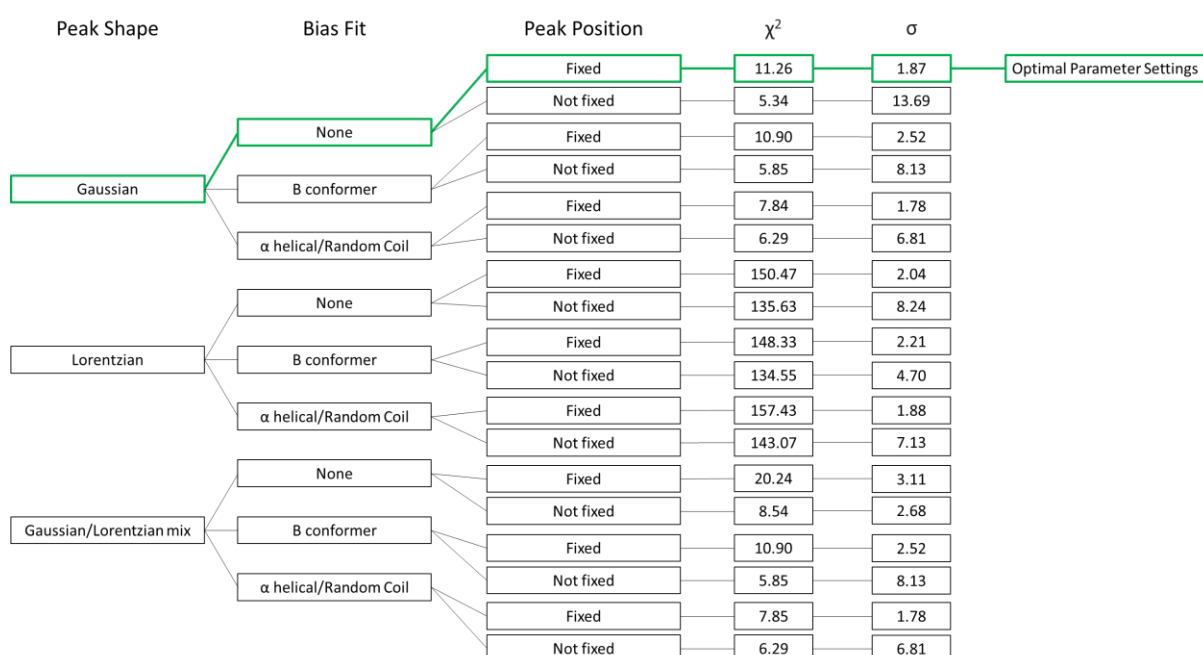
Peak Shape

Bias Fit

Peak Position

$\chi^2$

σ

Fixed
11.26
1.87
Optimal Parameter Settings

Not fixed
5.34
13.69

None

Fixed
10.90
2.52

Gaussian

B conformer

Not fixed
5.85
8.13

Fixed
7.84
1.78

α helical/Random Coil

Not fixed
6.29
6.81

Fixed
150.47
2.04

None

Not fixed
135.63
8.24

Fixed
148.33
2.21

Lorentzian

B conformer

Not fixed
134.55
4.70

Fixed
157.43
1.88

α helical/Random Coil

Not fixed
143.07
7.13

None

Fixed
20.24
3.11

Not fixed
8.54
2.68

Gaussian/Lorentzian mix

B conformer

Fixed
10.90
2.52

Not fixed
5.85
8.13

α helical/Random Coil

Fixed
7.85
1.78

Not fixed
6.29
6.81